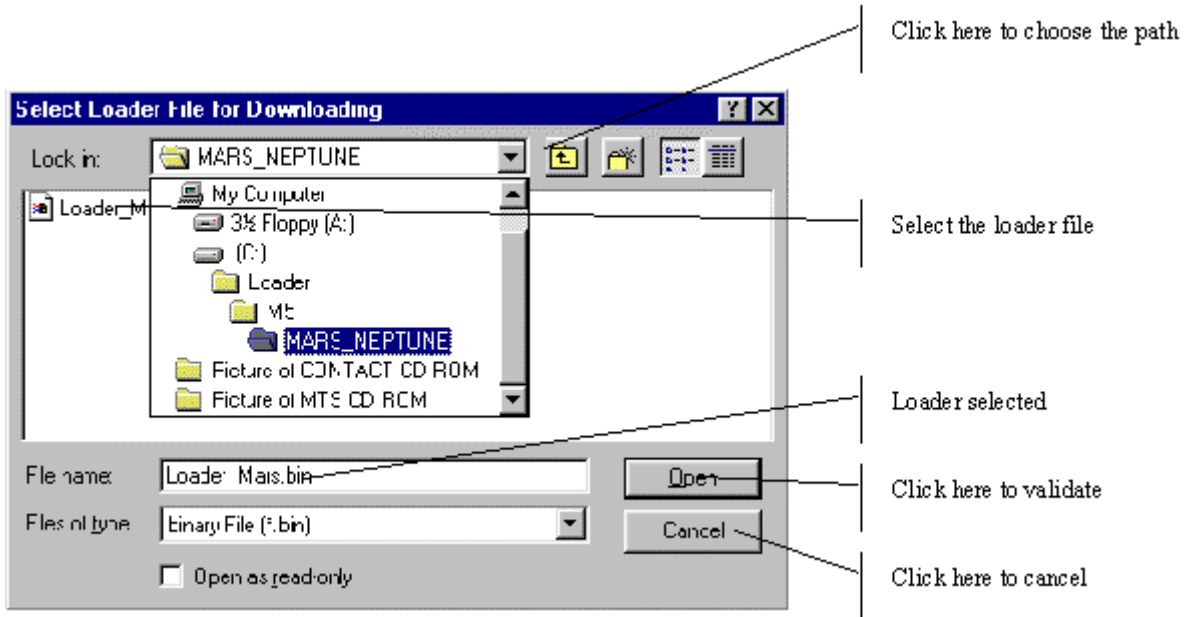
Click here to choose the path

Select Loader File for Downloading

Look in: MARS_NEPTUNE

Loader_M

My Computer

3½ Floppy (A:)

(C:)

Loader

MS

MARS_NEPTUNE

Picture of CONTACT CD ROM

Picture of MTS CD ROM

Select the loader file

Loader selected

File name: Loader Mars.bin

Open

Click here to validate

Files of type: Binary File (*.bin)

Cancel

Open as read-only

Click here to cancel